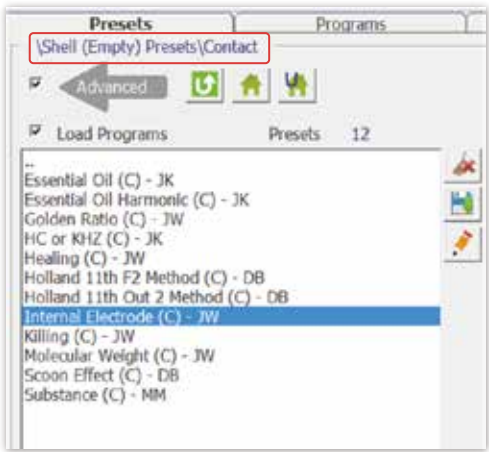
Presets | Programs

\Shell (Empty) Presets\Contact

Advanced

Load Programs  Presets 12

..
Essential Oil (C) - JK
Essential Oil Harmonic (C) - JK
Golden Ratio (C) - JW
HC or KHZ (C) - JK
Healing (C) - JW
Holland 11th F2 Method (C) - DB
Holland 11th Out 2 Method (C) - DB
Internal Electrode (C) - JW
Killing (C) - JW
Molecular Weight (C) - JW
Scoon Effect (C) - DB
Substance (C) - MM